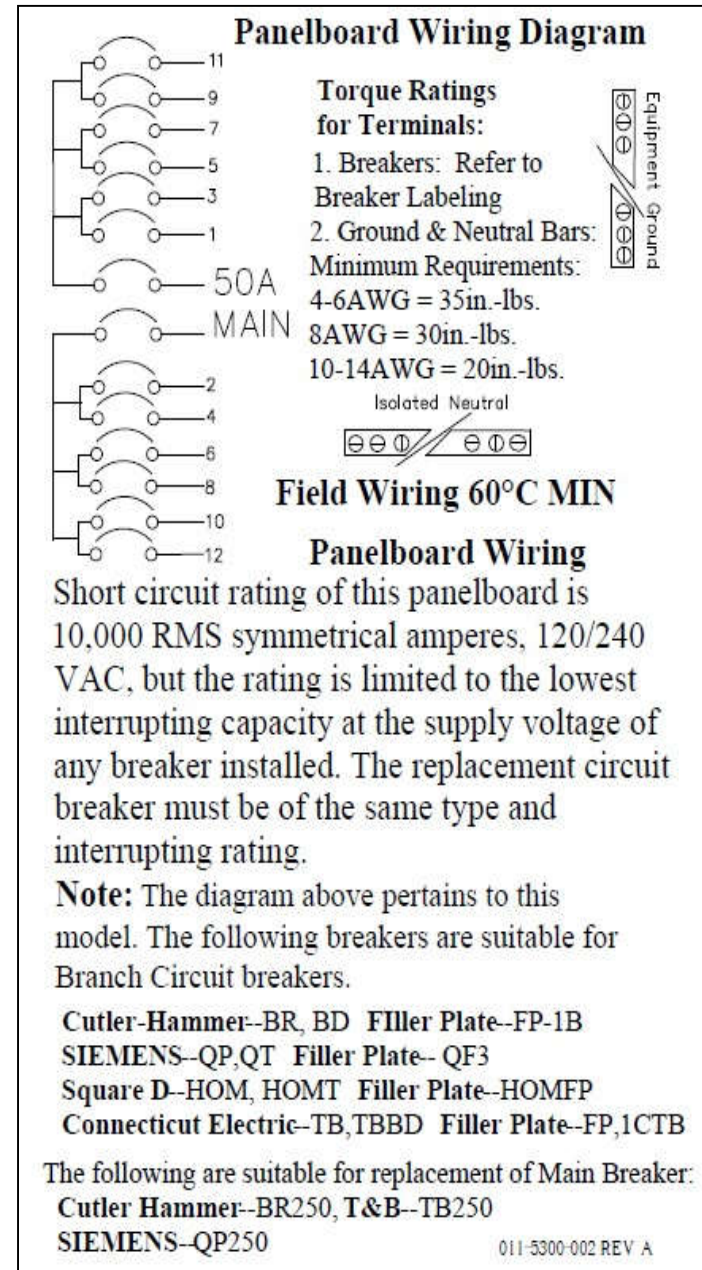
Panelboard Wiring Diagram

11
9
7
5
3
1
50A
MAIN
2
4
6
8
10
12

Torque Ratings for Terminals:
1. Breakers: Refer to Breaker Labeling
2. Ground & Neutral Bars: Minimum Requirements:
4-6AWG = 35in.-lbs.
8AWG = 30in.-lbs.
10-14AWG = 20in.-lbs.

Equipment Ground

Isolated Neutral

Field Wiring 60°C MIN

Panelboard Wiring
Short circuit rating of this panelboard is 10,000 RMS symmetrical amperes, 120/240 VAC, but the rating is limited to the lowest interrupting capacity at the supply voltage of any breaker installed. The replacement circuit breaker must be of the same type and interrupting rating.
Note: The diagram above pertains to this model. The following breakers are suitable for Branch Circuit breakers.

Cutler-Hammer--BR, BD FIller Plate--FP-1B
SIEMENS--QP,QT Filler Plate-- QF3
Square D--HOM, HOMT Filler Plate--HOMFP
Connecticut Electric--TB,TBBD Filler Plate--FP,1CTB

The following are suitable for replacement of Main Breaker:
Cutler Hammer--BR250, T&B--TB250
SIEMENS--QP250
011-5300-002 REV A